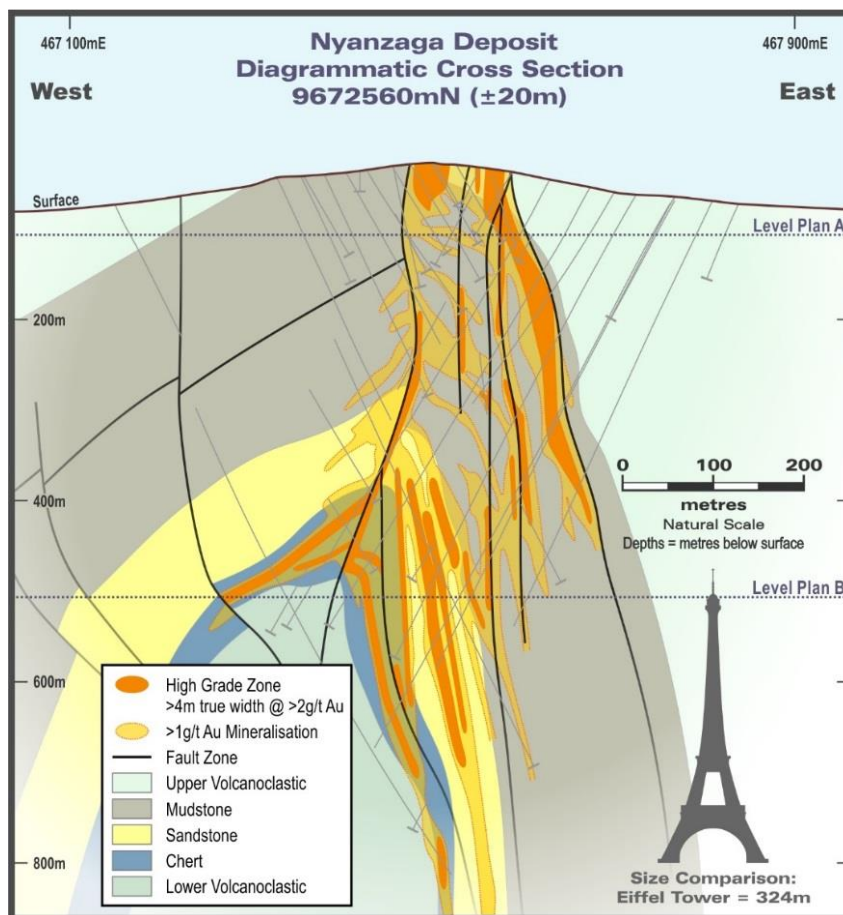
467 100mE

Nyanzaga Deposit
Diagrammatic Cross Section
9672560mN (±20m)

467 900mE

West

East

Surface

Level Plan A

200m

400m

600m

800m

0 100 200
metres
Natural Scale
Depths = metres below surface

Level Plan B

High Grade Zone
>4m true width @ >2g/t Au
>1g/t Au Mineralisation
Fault Zone
Upper Volcanoclastic
Mudstone
Sandstone
Chert
Lower Volcanoclastic

Size Comparison:
Eiffel Tower = 324m